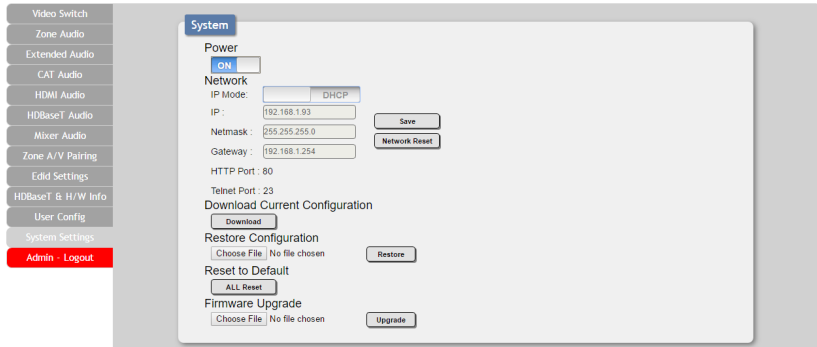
Video Switch
Zone Audio
Extended Audio
CAT Audio
HDMI Audio
HDBaseT Audio
Mixer Audio
Zone A/V Pairing
Edid Settings
HDBaseT & H/W Info
User Config
System Settings
Admin - Logout

System

Power
ON

Network
IP Mode: DHCP
IP : 192.168.1.93
Netmask : 255.255.255.0
Gateway : 192.168.1.254
Save
Network Reset
HTTP Port : 80
Telnet Port : 23

Download Current Configuration
Download

Restore Configuration
Choose File No file chosen
Restore

Reset to Default
ALL Reset

Firmware Upgrade
Choose File No file chosen
Upgrade